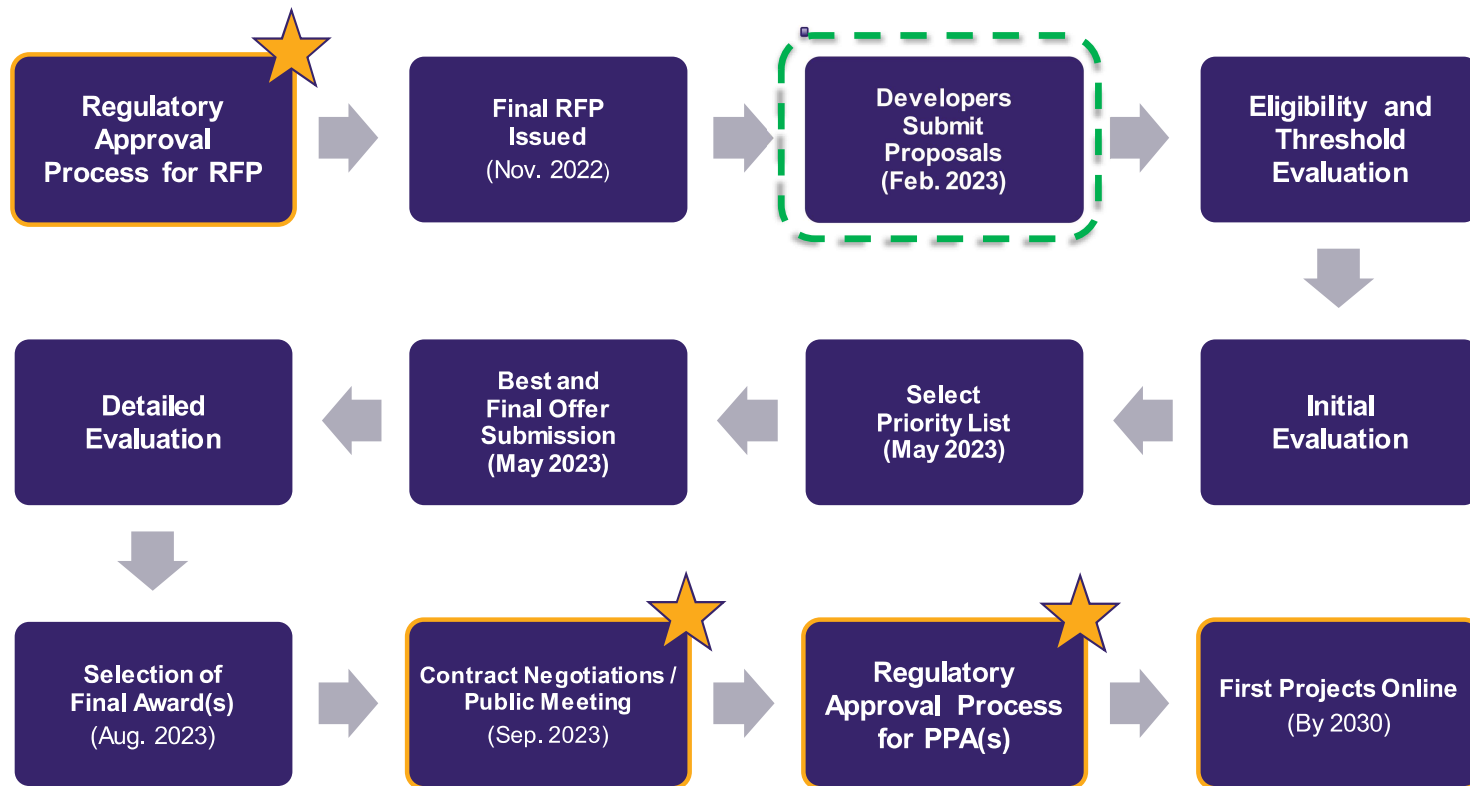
Regulatory Approval Process for RFP

Final RFP Issued (Nov. 2022)

Developers Submit Proposals (Feb. 2023)

Eligibility and Threshold Evaluation

Initial Evaluation

Select Priority List (May 2023)

Best and Final Offer Submission (May 2023)

Detailed Evaluation

Selection of Final Award(s) (Aug. 2023)

Contract Negotiations / Public Meeting (Sep. 2023)

Regulatory Approval Process for PPA(s)

First Projects Online (By 2030)